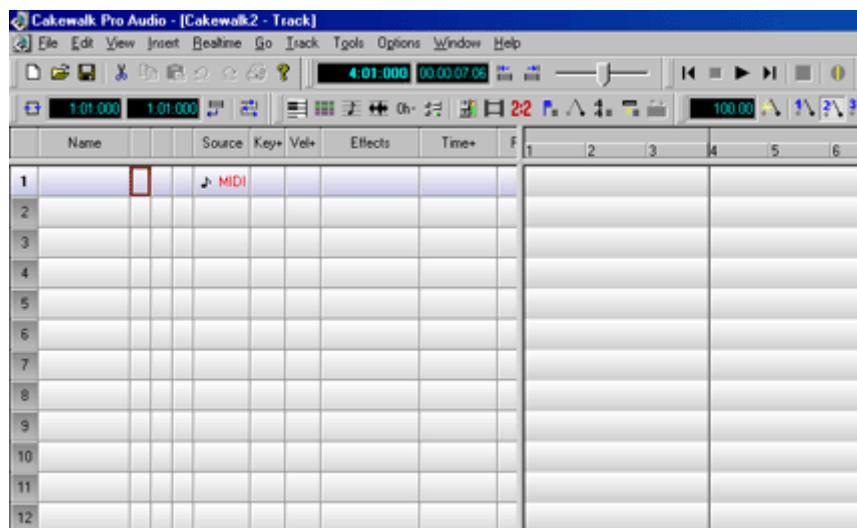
Cakewalk Pro Audio - [Cakewalk2 - Track]
File Edit View Insert Realtime Go Track Tools Options Window Help

4:01:000 00:00:07:06

1:01:000 1:01:000

2:2

100.00

| | Name | | | | Source | Key+ | Vel+ | Effects | Time+ | F |
|---|---|---|---|---|---|---|---|---|---|---|
| 1 | | | | | MIDI | | | | | |
| 2 | | | | | | | | | | |
| 3 | | | | | | | | | | |
| 4 | | | | | | | | | | |
| 5 | | | | | | | | | | |
| 6 | | | | | | | | | | |
| 7 | | | | | | | | | | |
| 8 | | | | | | | | | | |
| 9 | | | | | | | | | | |
| 10 | | | | | | | | | | |
| 11 | | | | | | | | | | |
| 12 | | | | | | | | | | |

1 2 3 4 5 6